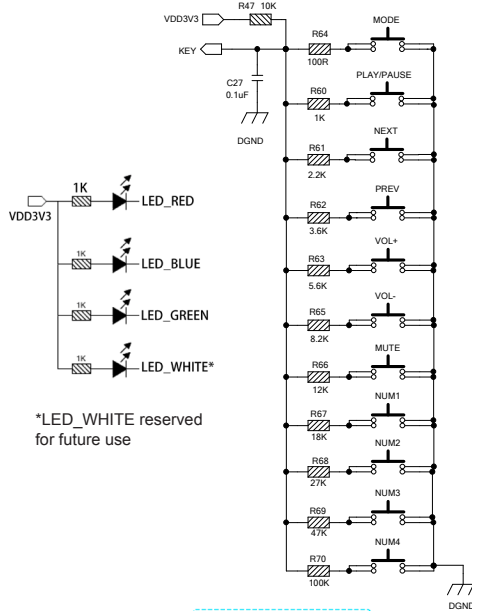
VDD3V3
R47 10K
KEY
C27
0.1uF
DGND
R64
100R
MODE
R60
1K
PLAY/PAUSE
R61
2.2K
NEXT
R62
3.6K
PREV
R63
5.6K
VOL+
R65
8.2K
VOL-
R66
12K
MUTE
R67
18K
NUM1
R68
27K
NUM2
R69
47K
NUM3
R70
100K
NUM4
DGND

VDD3V3
1K
LED_RED
1K
LED_BLUE
1K
LED_GREEN
1K
LED_WHITE*

*LED_WHITE reserved for future use